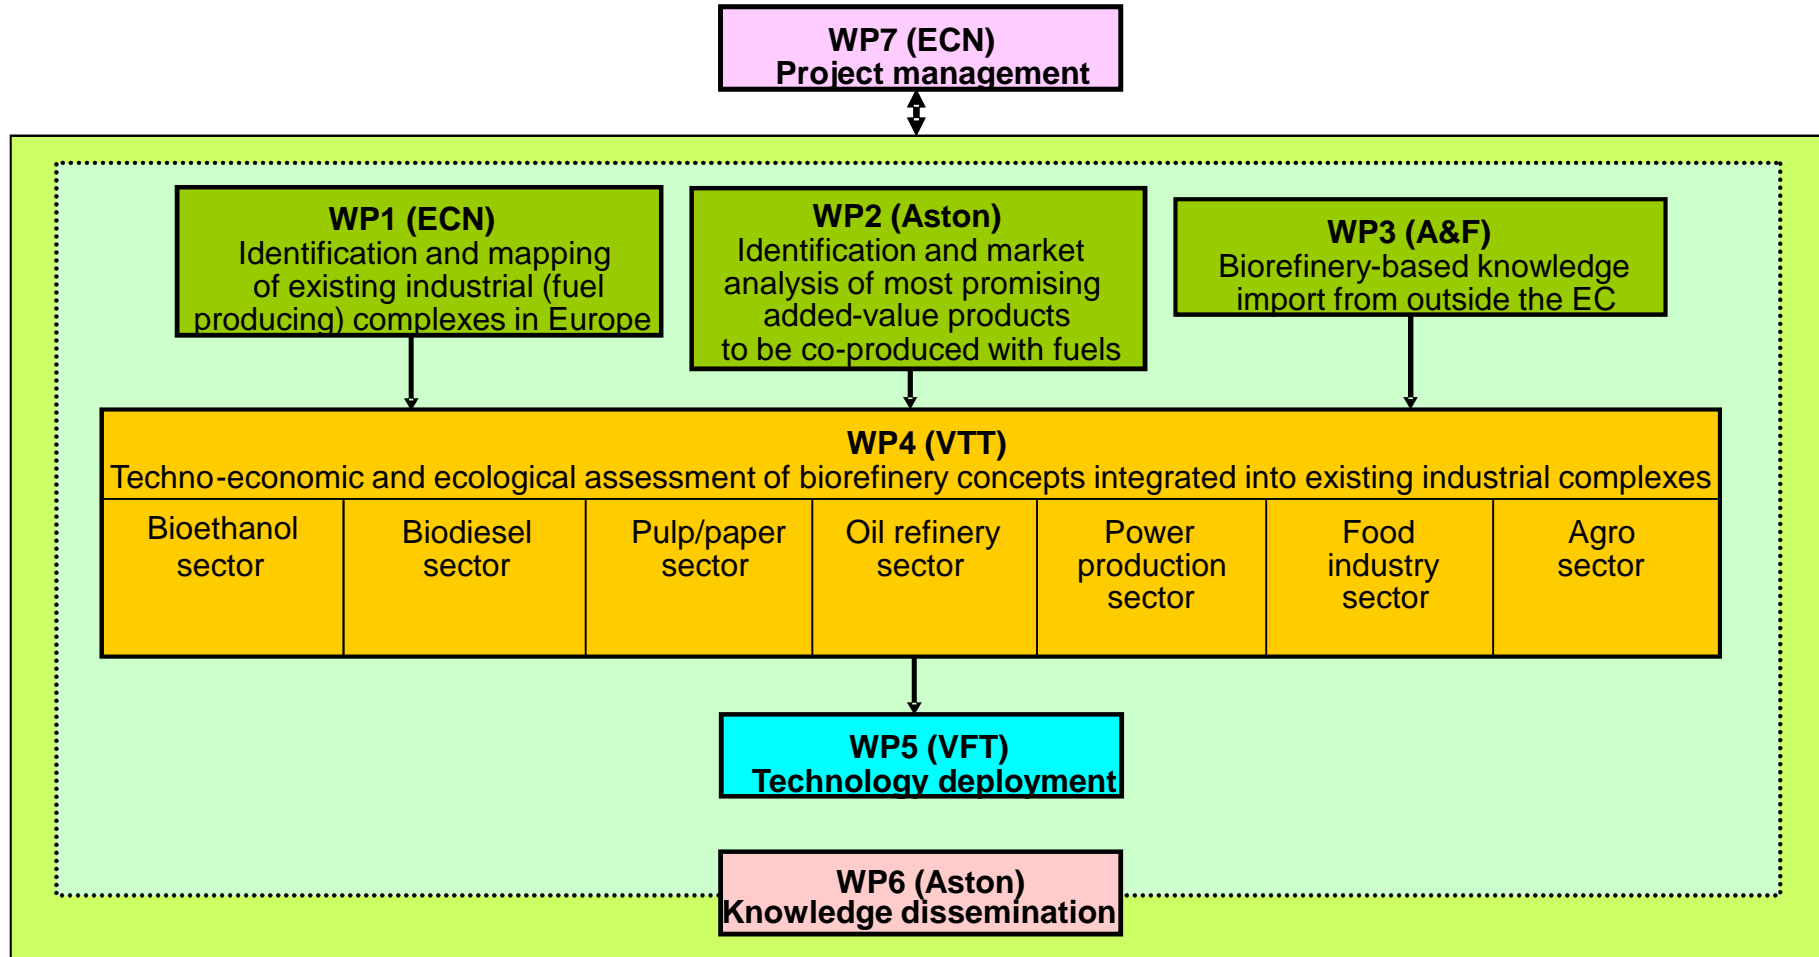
WP7 (ECN)
Project management

WP1 (ECN)
Identification and mapping of existing industrial (fuel producing) complexes in Europe

WP2 (Aston)
Identification and market analysis of most promising added-value products to be co-produced with fuels

WP3 (A&F)
Biorefinery-based knowledge import from outside the EC

WP4 (VTT)
Techno-economic and ecological assessment of biorefinery concepts integrated into existing industrial complexes

| Bioethanol sector | Biodiesel sector | Pulp/paper sector | Oil refinery sector | Power production sector | Food industry sector | Agro sector |
|---|---|---|---|---|---|---|

WP5 (VFT)
Technology deployment

WP6 (Aston)
Knowledge dissemination